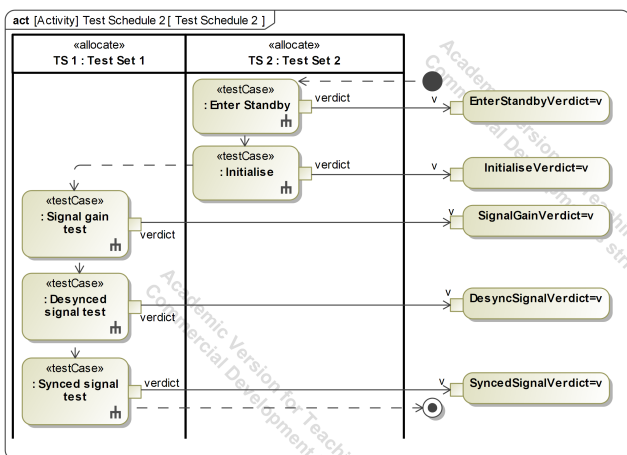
act [Activity] Test Schedule 2 [ Test Schedule 2 ]

«allocate»
TS 1 : Test Set 1

«allocate»
TS 2 : Test Set 2

«testCase»
: Enter Standby

verdict

v

EnterStandbyVerdict=v

«testCase»
: Initialise

verdict

v

InitialiseVerdict=v

«testCase»
: Signal gain test

verdict

v

SignalGainVerdict=v

«testCase»
: Desynced signal test

verdict

v

DesyncSignalVerdict=v

«testCase»
: Synced signal test

verdict

v

SyncedSignalVerdict=v

Academic Version for Teaching Only
Commercial Development is strictly prohibited

Academic Version for Teaching Only
Commercial Development is strictly prohibited